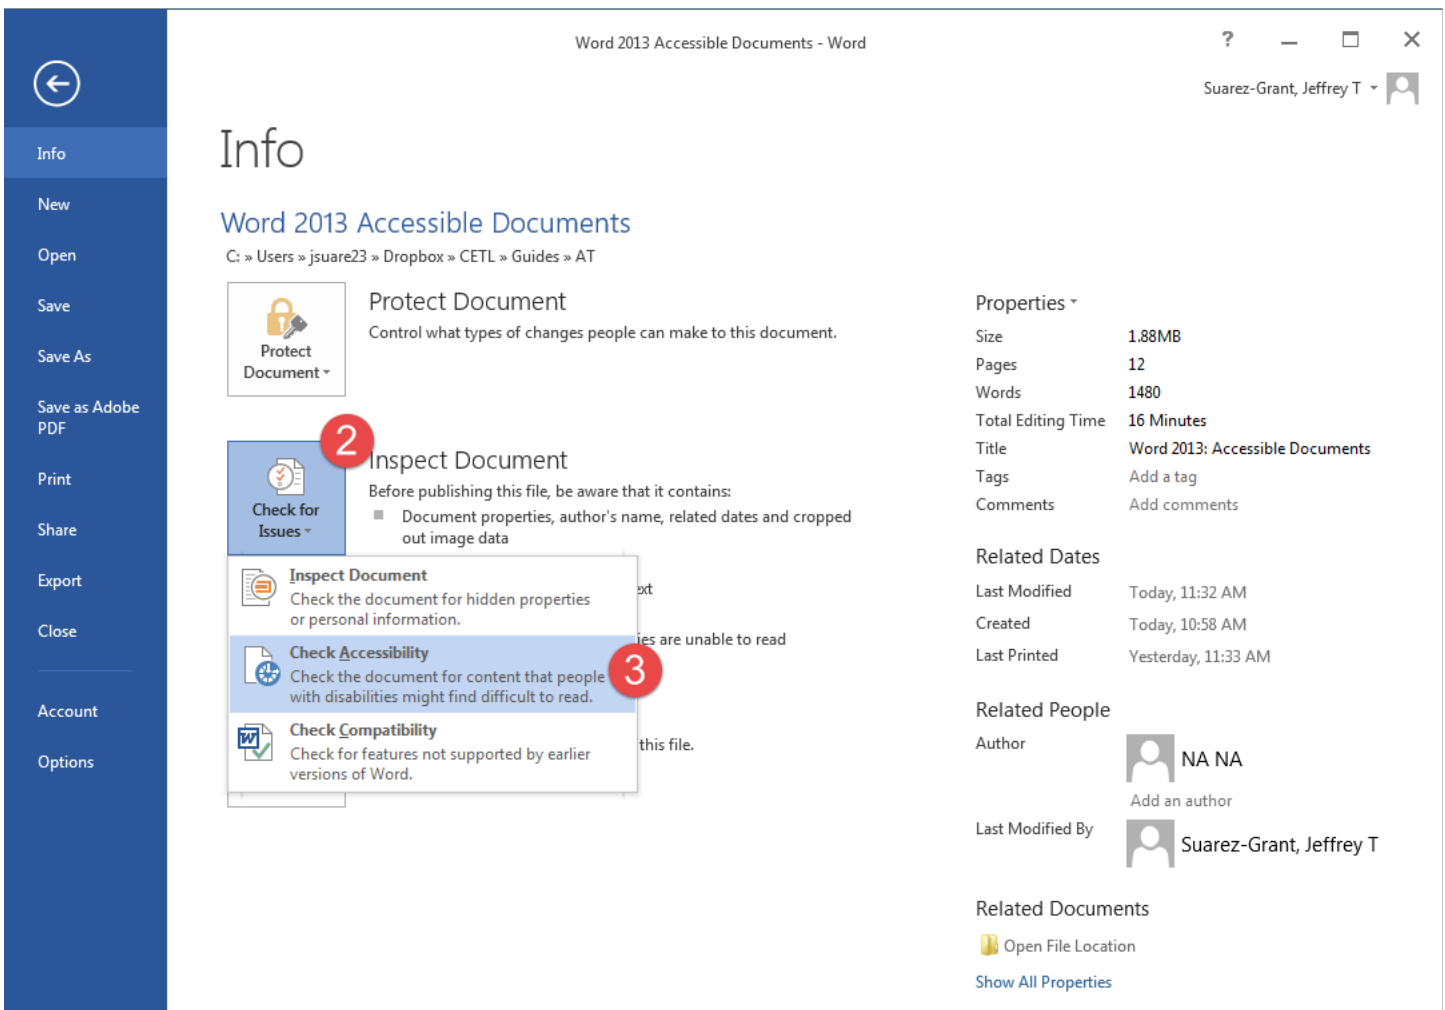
Info
New
Open
Save
Save As
Save as Adobe PDF
Print
Share
Export
Close
Account
Options

Word 2013 Accessible Documents - Word
?
Suarez-Grant, Jeffrey T

Info

Word 2013 Accessible Documents
C: » Users » jsuare23 » Dropbox » CETL » Guides » AT

Protect Document
Protect Document
Control what types of changes people can make to this document.

2
Check for Issues
Inspect Document
Before publishing this file, be aware that it contains:
Document properties, author's name, related dates and cropped out image data

Inspect Document
Check the document for hidden properties or personal information.
Check Accessibility
Check the document for content that people with disabilities might find difficult to read.
3
Check Compatibility
Check for features not supported by earlier versions of Word.

xt
ies are unable to read
this file.

Properties
| Size | 1.88MB |
|---|---|
| Pages | 12 |
| Words | 1480 |
| Total Editing Time | 16 Minutes |
| Title | Word 2013: Accessible Documents |
| Tags | Add a tag |
| Comments | Add comments |

Related Dates
| Last Modified | Today, 11:32 AM |
|---|---|
| Created | Today, 10:58 AM |
| Last Printed | Yesterday, 11:33 AM |

Related People
Author
NA NA
Add an author
Last Modified By
Suarez-Grant, Jeffrey T

Related Documents
Open File Location
Show All Properties